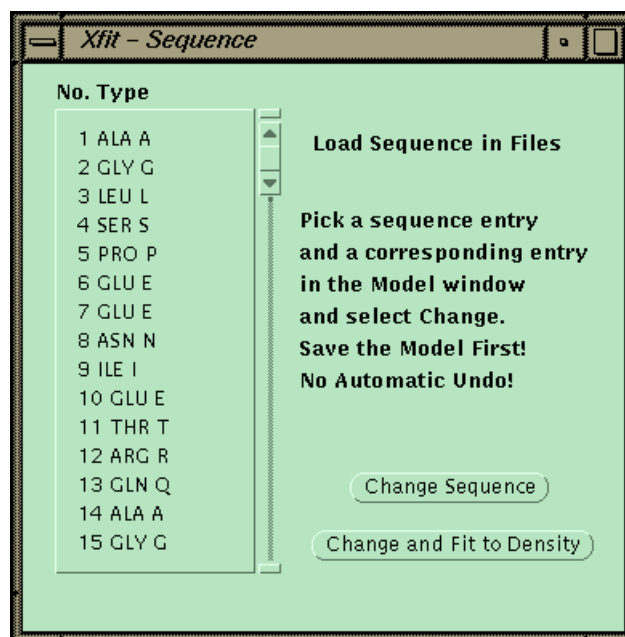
Xfit – Sequence

No. Type

1 ALA A
2 GLY G
3 LEU L
4 SER S
5 PRO P
6 GLU E
7 GLU E
8 ASN N
9 ILE I
10 GLU E
11 THR T
12 ARG R
13 GLN Q
14 ALA A
15 GLY G

Load Sequence in Files

Pick a sequence entry and a corresponding entry in the Model window and select Change. Save the Model First! No Automatic Undo!

Change Sequence

Change and Fit to Density